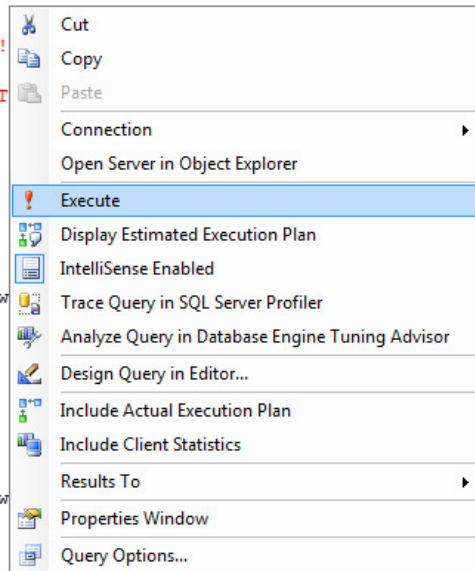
Cut
Copy
Paste
Connection
Open Server in Object Explorer
Execute
Display Estimated Execution Plan
IntelliSense Enabled
Trace Query in SQL Server Profiler
Analyze Query in Database Engine Tuning Advisor
Design Query in Editor...
Include Actual Execution Plan
Include Client Statistics
Results To
Properties Window
Query Options...